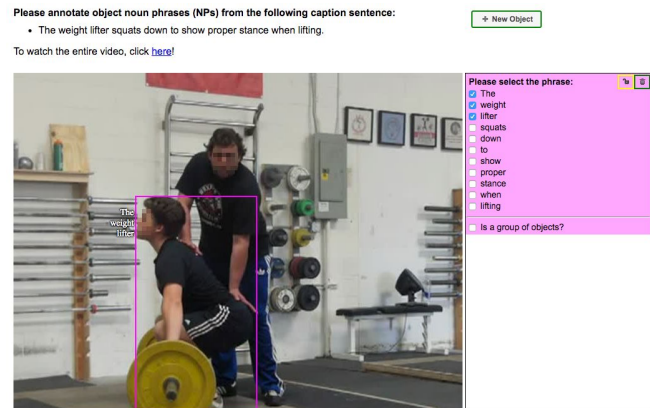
Please annotate object noun phrases (NPs) from the following caption sentence:

- The weight lifter squats down to show proper stance when lifting.

To watch the entire video, click here!

+ New Object

The weight lifter

Please select the phrase:

- [x] The
- [x] weight
- [x] lifter
- [ ] squats
- [ ] down
- [ ] to
- [ ] show
- [ ] proper
- [ ] stance
- [ ] when
- [ ] lifting

- [ ] Is a group of objects?